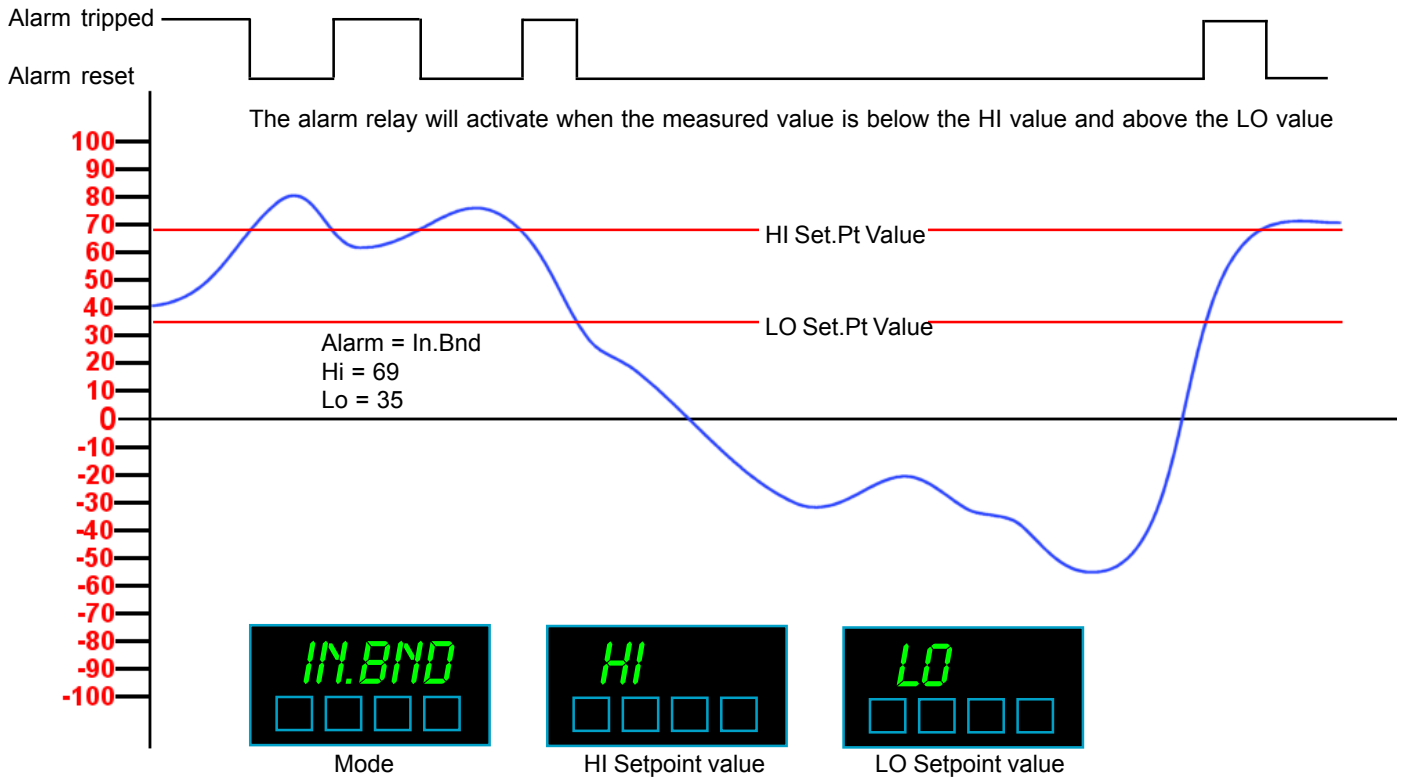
Alarm tripped

Alarm reset

The alarm relay will activate when the measured value is below the HI value and above the LO value

100
90
80
70
60
50
40
30
20
10
0
-10
-20
-30
-40
-50
-60
-70
-80
-90
-100

HI Set.Pt Value

LO Set.Pt Value

Alarm = In.Bnd
Hi = 69
Lo = 35

IN.BND

Mode

HI

HI Setpoint value

LO

LO Setpoint value